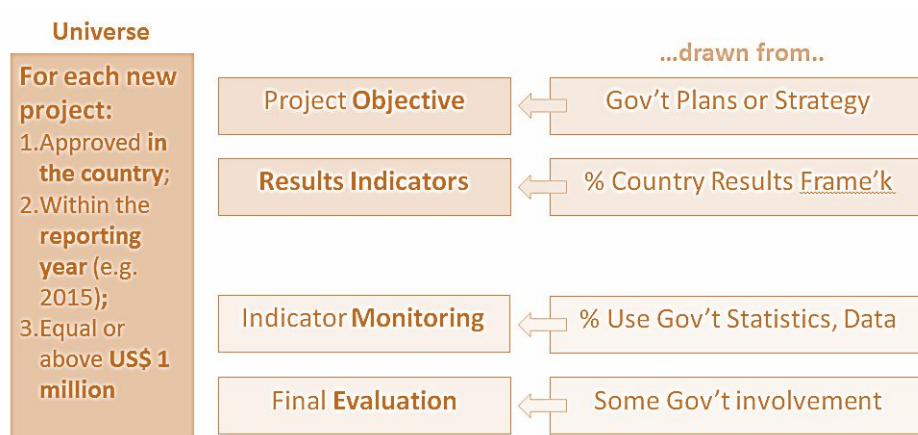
Universe

For each new project:
1. Approved in the country;
2. Within the reporting year (e.g. 2015);
3. Equal or above US$ 1 million

…drawn from..

Project Objective

Gov't Plans or Strategy

Results Indicators

% Country Results Frame'k

Indicator Monitoring

% Use Gov't Statistics, Data

Final Evaluation

Some Gov't involvement